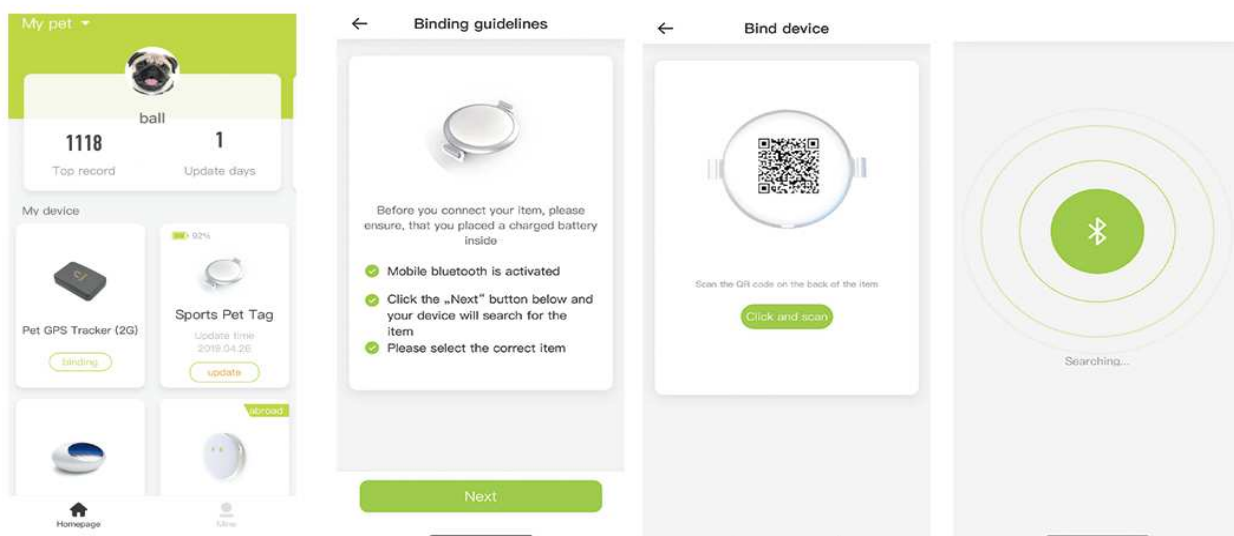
My pet

ball

1118
Top record

1
Update days

My device

Pet GPS Tracker (2G)
binding

92%
Sports Pet Tag
Update time
2019.04.26
update

abroad

Homepage
Mine

←
Binding guidelines

Before you connect your item, please ensure, that you placed a charged battery inside

Mobile bluetooth is activated

Click the „Next" button below and your device will search for the item

Please select the correct item

Next

←
Bind device

Scan the QR code on the back of the item

Click and scan

Searching...